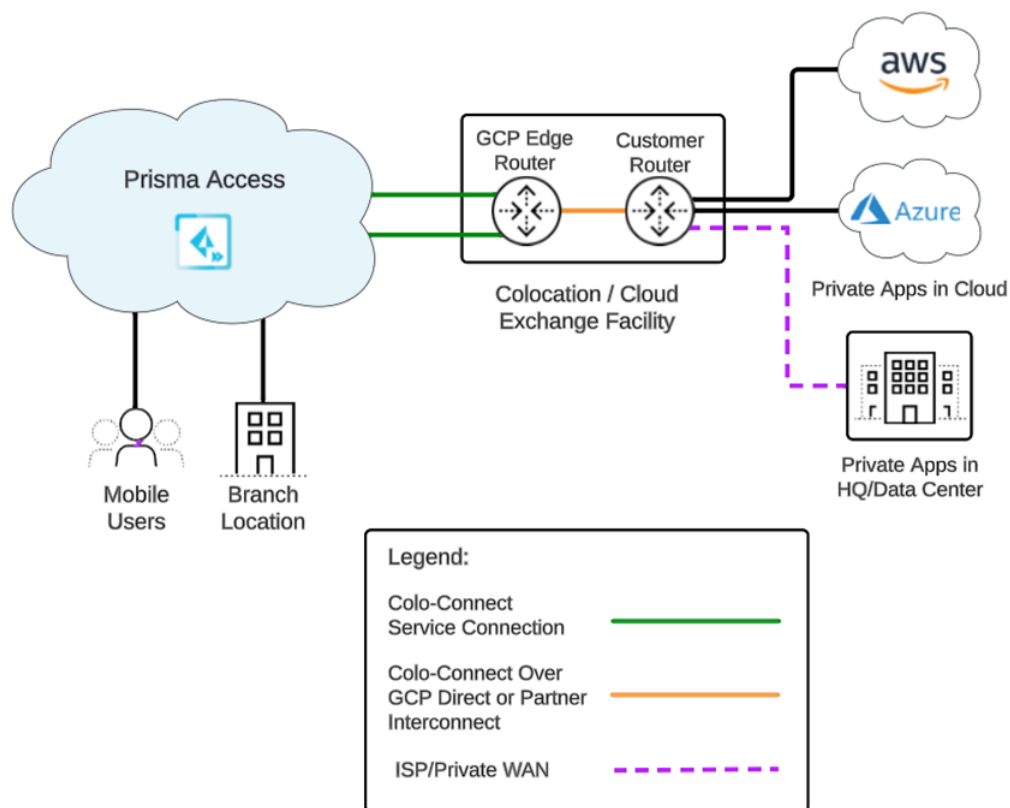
Prisma Access

GCP Edge Router

Customer Router

Colocation / Cloud Exchange Facility

aws

Azure

Private Apps in Cloud

Private Apps in HQ/Data Center

Mobile Users

Branch Location

Legend:

Colo-Connect Service Connection

Colo-Connect Over GCP Direct or Partner Interconnect

ISP/Private WAN